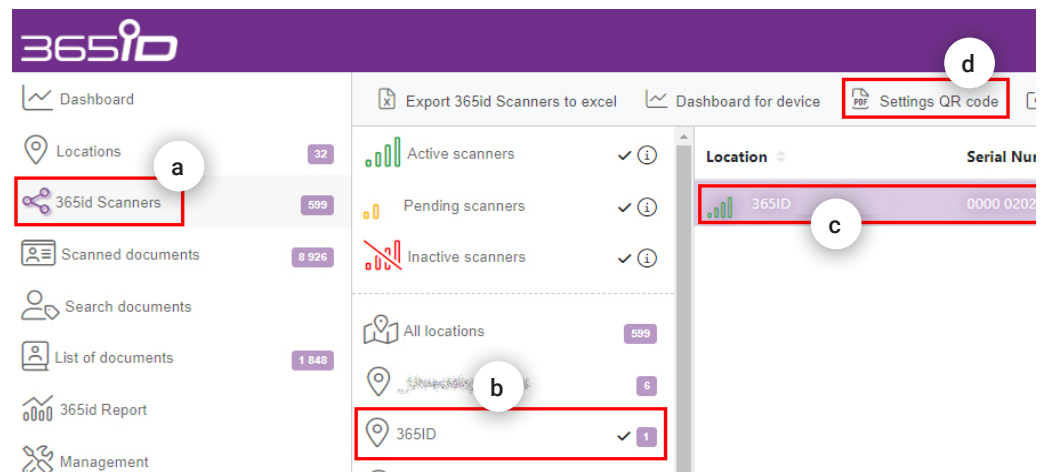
365ID

Dashboard
Locations 32
365id Scanners 599
Scanned documents 8 926
Search documents
List of documents 1 848
365id Report
Management

Export 365id Scanners to excel
Dashboard for device
Settings QR code

Active scanners
Pending scanners
Inactive scanners

All locations 599
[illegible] 6
365ID 1

Location
Serial Nu
365ID 0000 0202

a
b
c
d